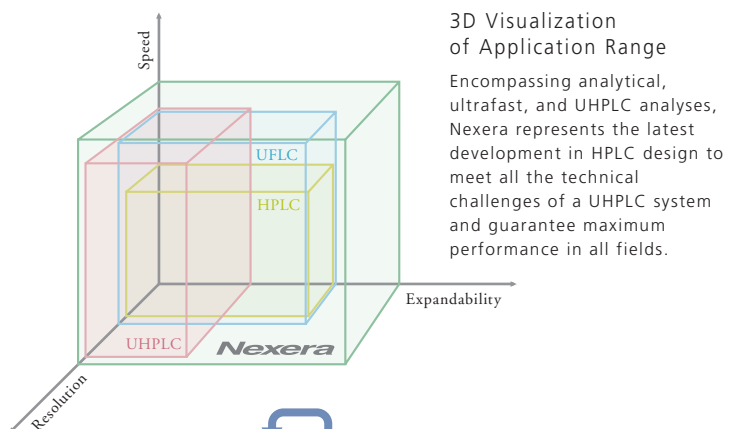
3D Visualization of Application Range

Encompassing analytical, ultrafast, and UHPLC analyses, Nexera represents the latest development in HPLC design to meet all the technical challenges of a UHPLC system and guarantee maximum performance in all fields.

Speed

UFLC

HPLC

Expandability

UHPLC

Nexera

Resolution